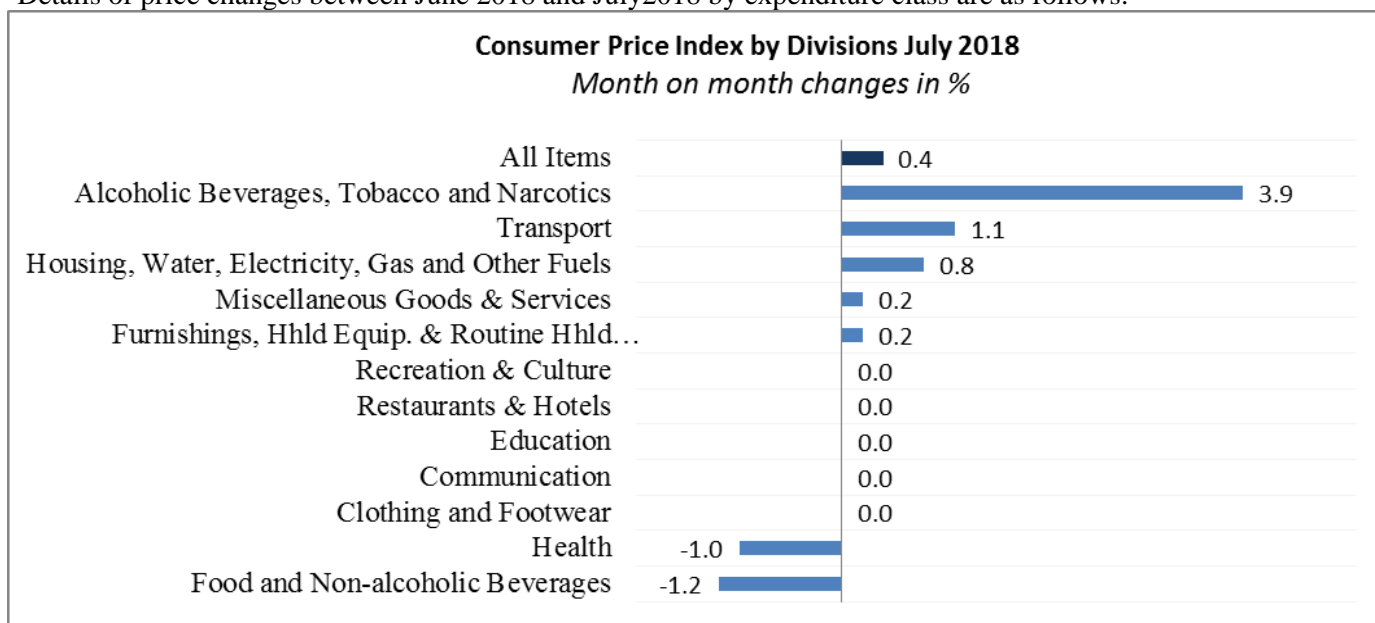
Details of price changes between June 2018 and July2018 by expenditure class are as follows:

Consumer Price Index by Divisions July 2018
Month on month changes in %

All Items 0.4
Alcoholic Beverages, Tobacco and Narcotics 3.9
Transport 1.1
Housing, Water, Electricity, Gas and Other Fuels 0.8
Miscellaneous Goods & Services 0.2
Furnishings, Hhld Equip. & Routine Hhld... 0.2
Recreation & Culture 0.0
Restaurants & Hotels 0.0
Education 0.0
Communication 0.0
Clothing and Footwear 0.0
Health -1.0
Food and Non-alcoholic Beverages -1.2